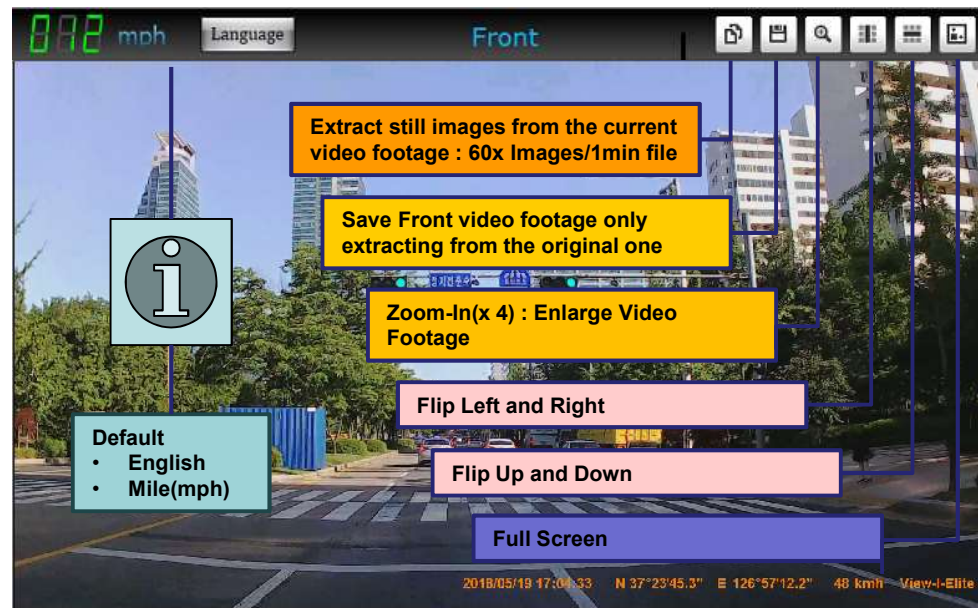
042 mph
Language
Front

Extract still images from the current video footage : 60x Images/1min file

Save Front video footage only extracting from the original one

Zoom-In(x 4) : Enlarge Video Footage

Flip Left and Right

Flip Up and Down

Full Screen

Default
• English
• Mile(mph)

2018/05/19 17:04:33 N 37°23'45.3" E 126°57'12.2" 48 km/h View-I-Elite